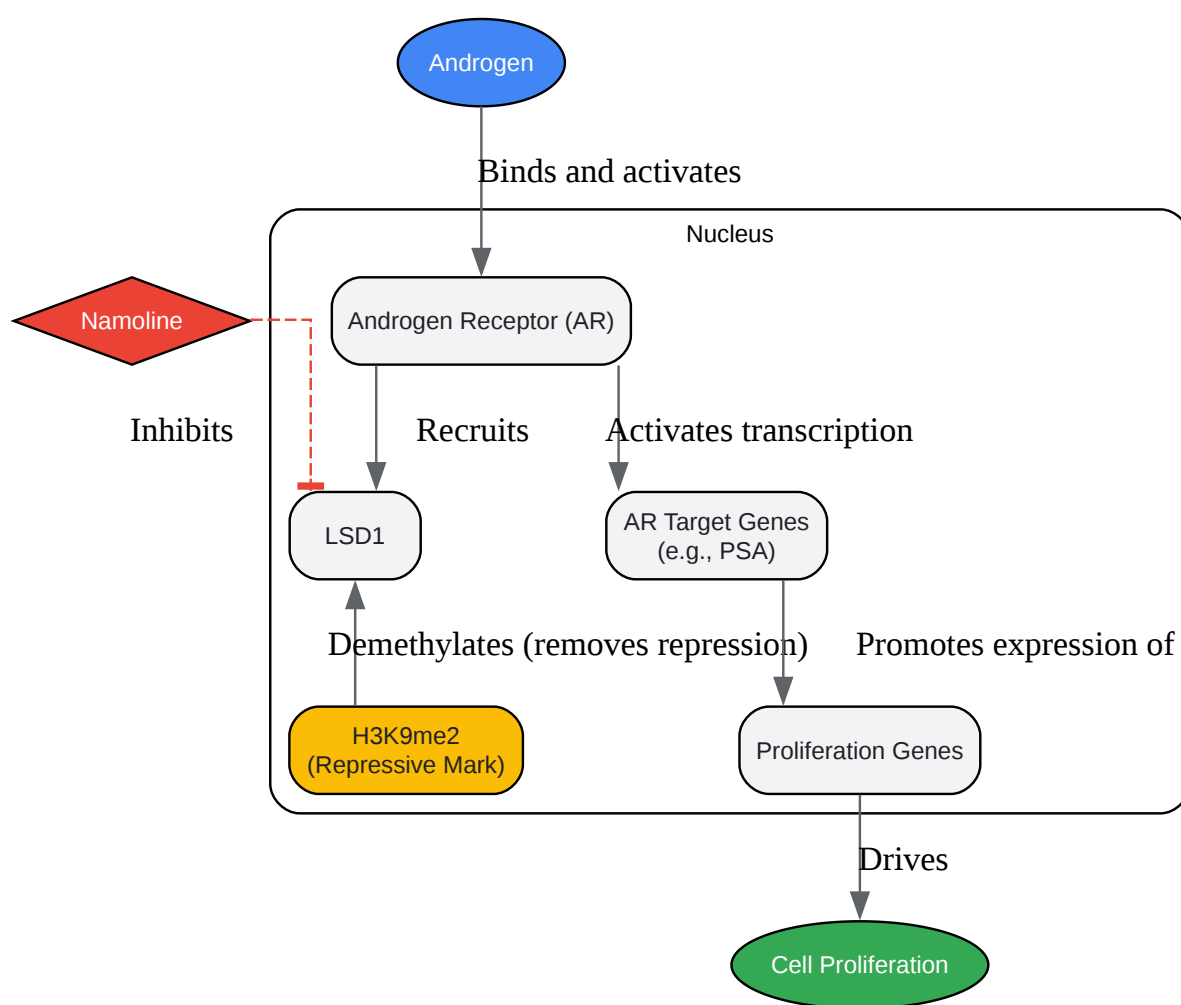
Androgen

Binds and activates

Nucleus

Namoline

Androgen Receptor (AR)

Inhibits

Recruits

Activates transcription

LSD1

AR Target Genes
(e.g., PSA)

Demethylates (removes repression)

Promotes expression of

H3K9me2
(Repressive Mark)

Proliferation Genes

Drives

Cell Proliferation